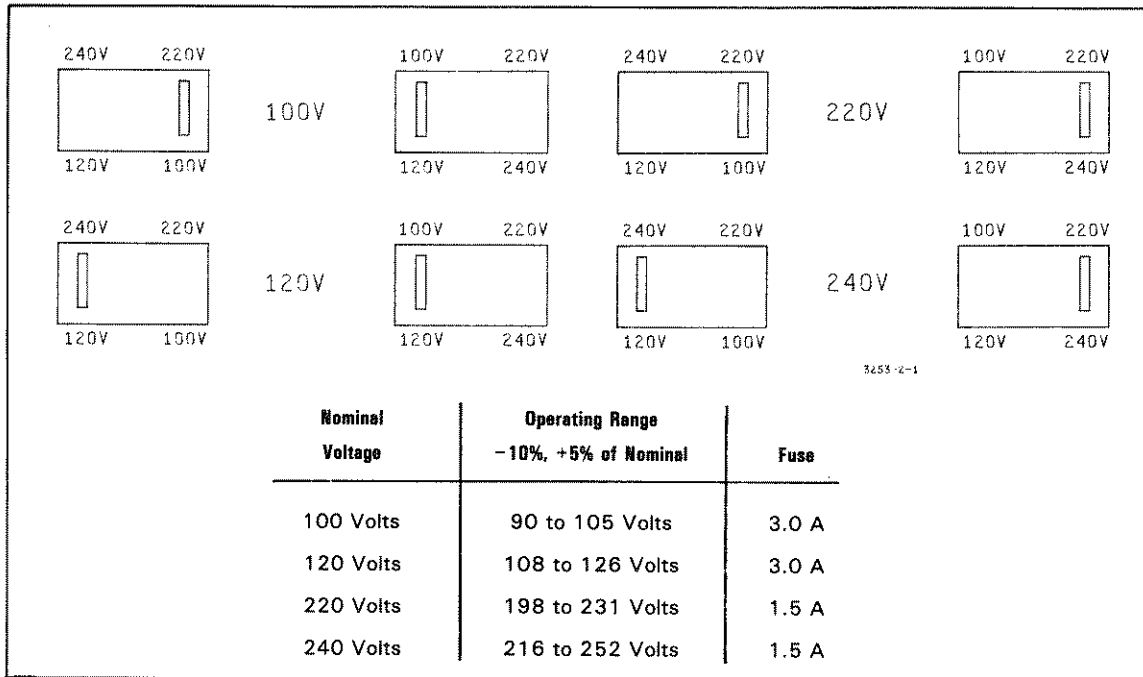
240V 220V
120V 100V

100V

100V 220V
120V 240V

240V 220V
120V 100V

220V

100V 220V
120V 240V

240V 220V
120V 100V

120V

100V 220V
120V 240V

240V 220V
120V 100V

240V

100V 220V
120V 240V

3253-2-1

| Nominal Voltage | Operating Range −10%, +5% of Nominal | Fuse |
|---|---|---|
| 100 Volts | 90 to 105 Volts | 3.0 A |
| 120 Volts | 108 to 126 Volts | 3.0 A |
| 220 Volts | 198 to 231 Volts | 1.5 A |
| 240 Volts | 216 to 252 Volts | 1.5 A |